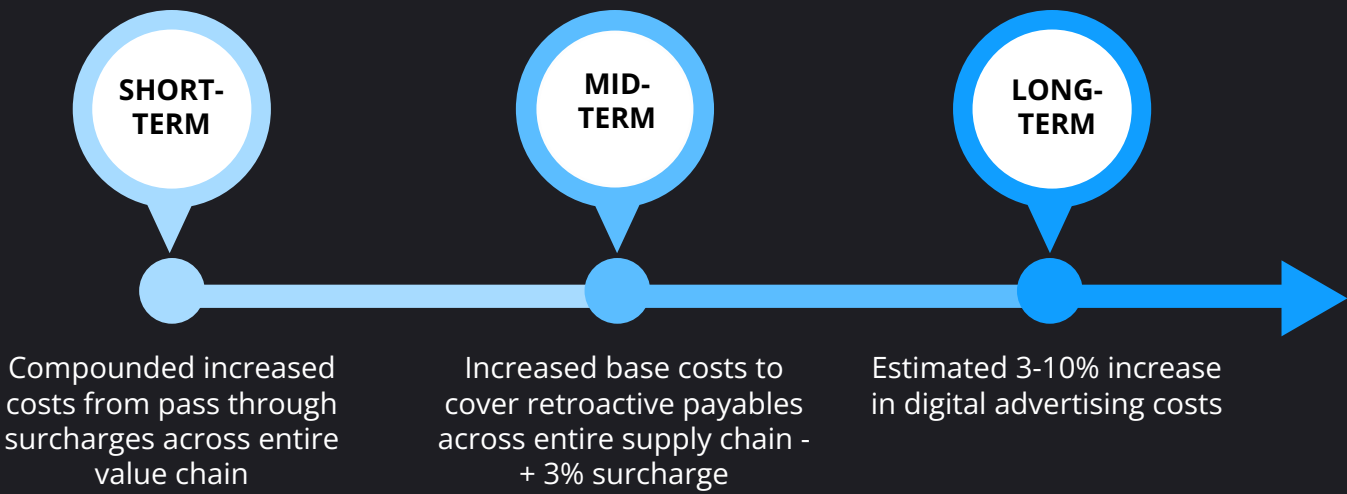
SHORT-TERM

MID-TERM

LONG-TERM

Compounded increased costs from pass through surcharges across entire value chain

Increased base costs to cover retroactive payables across entire supply chain - + 3% surcharge

Estimated 3-10% increase in digital advertising costs